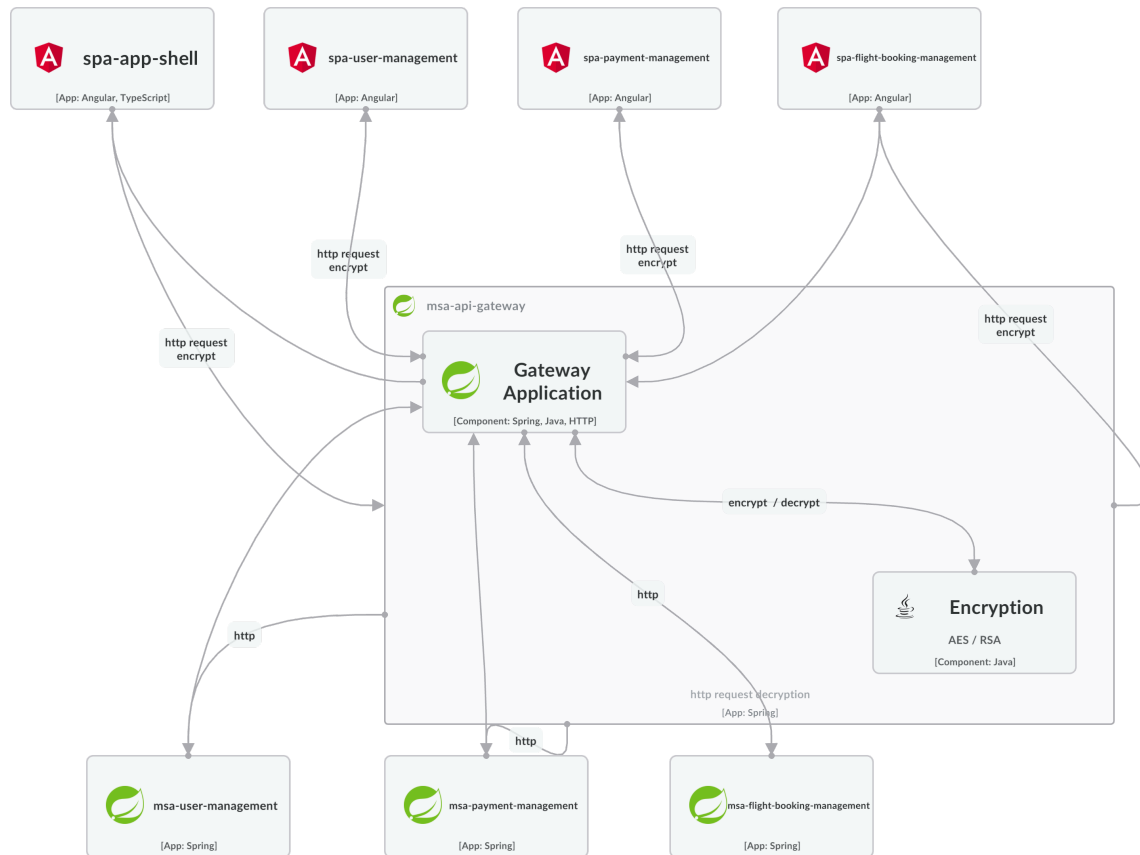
spa-app-shell
[App: Angular, TypeScript]

spa-user-management
[App: Angular]

spa-payment-management
[App: Angular]

spa-flight-booking-management
[App: Angular]

http request encrypt

http request encrypt

http request encrypt

http request encrypt

msa-api-gateway

Gateway Application
[Component: Spring, Java, HTTP]

encrypt / decrypt

Encryption
AES / RSA
[Component: Java]

http

http

http

http request decryption
[App: Spring]

msa-user-management
[App: Spring]

msa-payment-management
[App: Spring]

msa-flight-booking-management
[App: Spring]